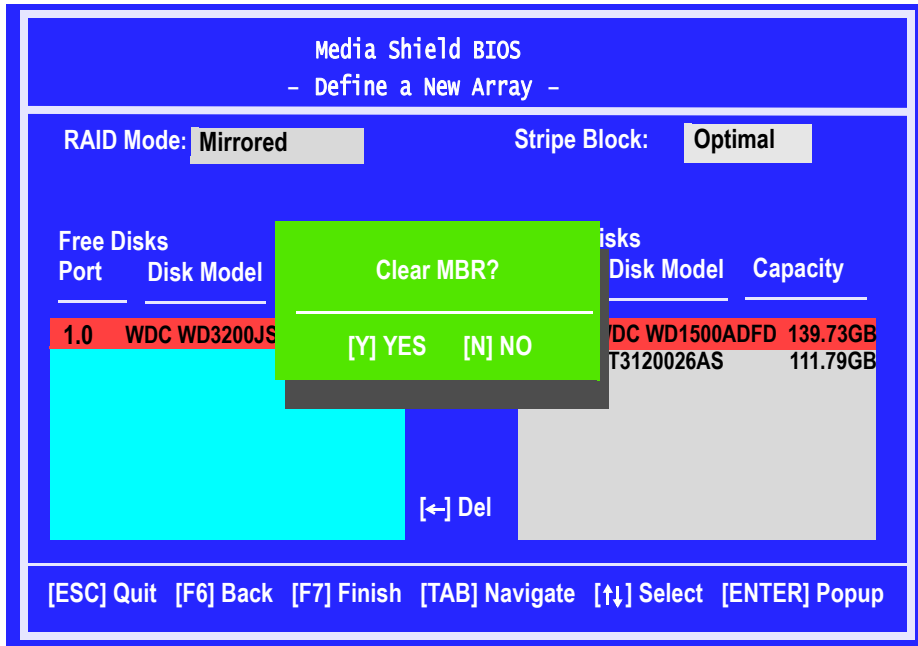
Media Shield BIOS
– Define a New Array –

RAID Mode: Mirrored

Stripe Block: Optimal

Free Disks
Port Disk Model

1.0 WDC WD3200JS

Clear MBR?

[Y] YES [N] NO

isks
Disk Model Capacity

VDC WD1500ADFD 139.73GB
T3120026AS 111.79GB

[←] Del

[ESC] Quit [F6] Back [F7] Finish [TAB] Navigate [↑↓] Select [ENTER] Popup